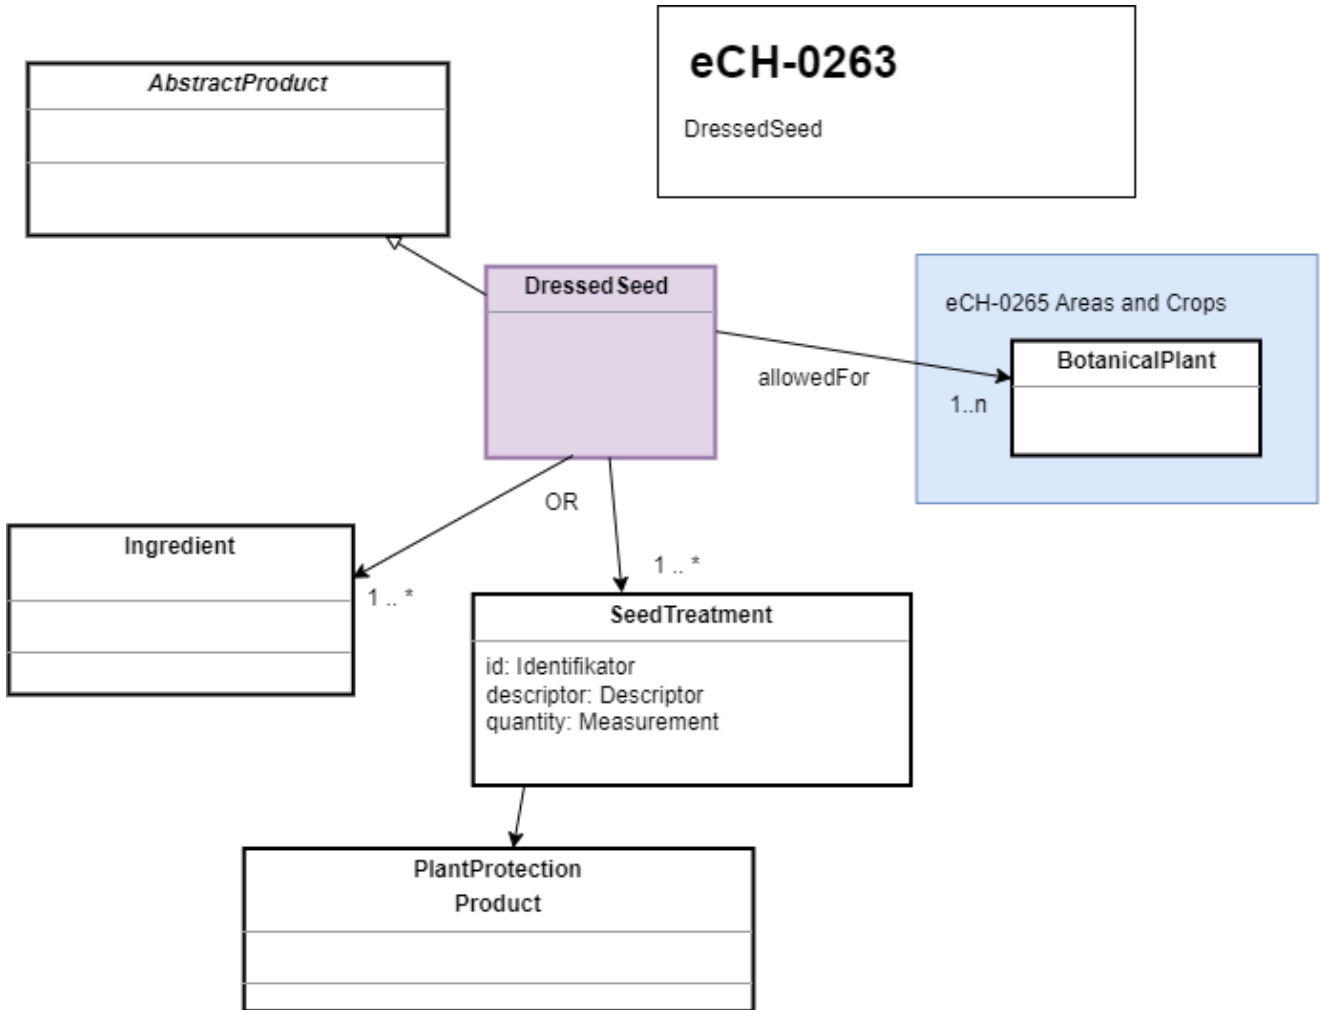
eCH-0263

DressedSeed

AbstractProduct

DressedSeed

eCH-0265 Areas and Crops

BotanicalPlant

allowedFor

1..n

OR

Ingredient

1 .. *

1 .. *

SeedTreatment

id: Identifikator
descriptor: Descriptor
quantity: Measurement

PlantProtection Product